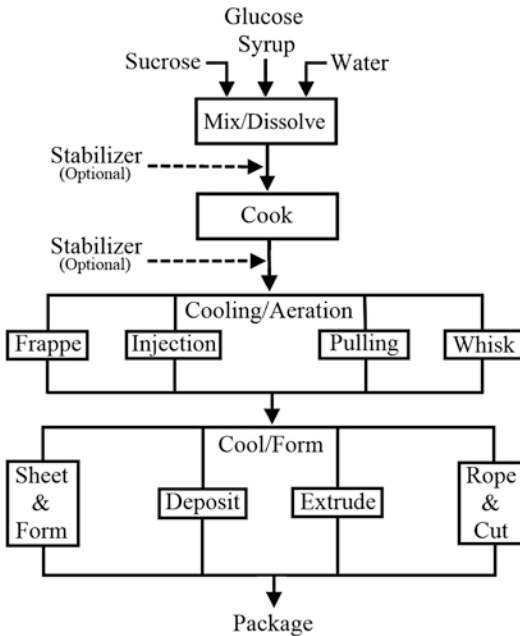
Glucose Syrup

Sucrose

Water

Mix/Dissolve

Stabilizer (Optional)

Cook

Stabilizer (Optional)

Cooling/Aeration

Frappe

Injection

Pulling

Whisk

Cool/Form

Sheet & Form

Deposit

Extrude

Rope & Cut

Package